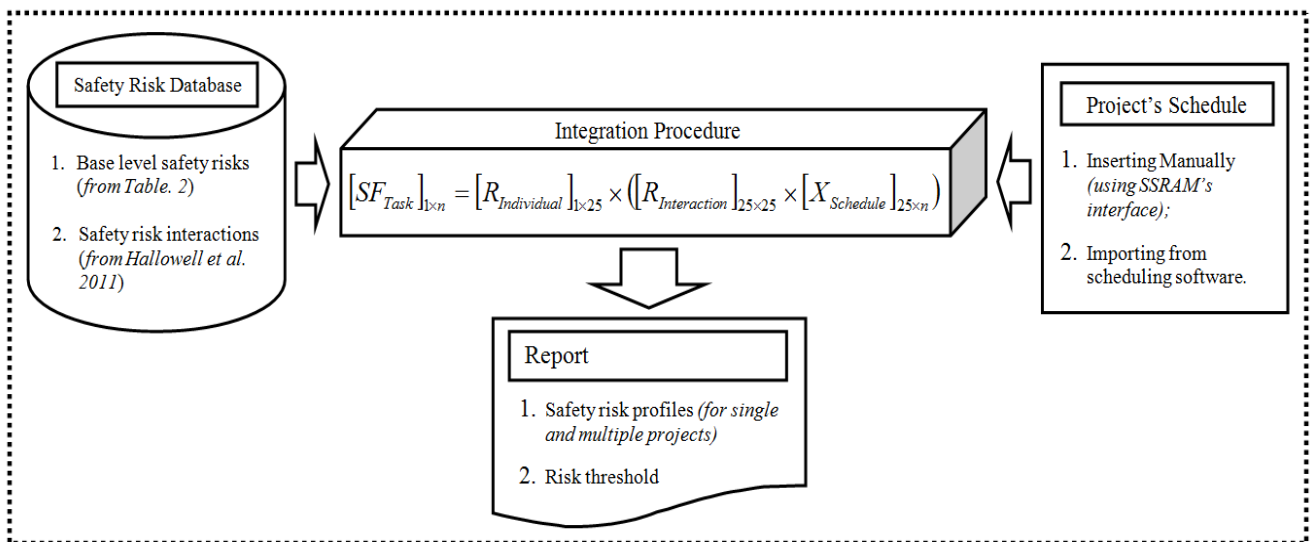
Safety Risk Database

1. Base level safety risks (*from Table. 2*)

2. Safety risk interactions (*from Hallowell et al. 2011*)

Integration Procedure

$[SF_{Task}]_{1\times n} = [R_{Individual}]_{1\times 25} \times ([R_{Interaction}]_{25\times 25} \times [X_{Schedule}]_{25\times n})$

Project's Schedule

1. Inserting Manually (*using SSRAM's interface*);

2. Importing from scheduling software.

Report

1. Safety risk profiles (*for single and multiple projects*)

2. Risk threshold